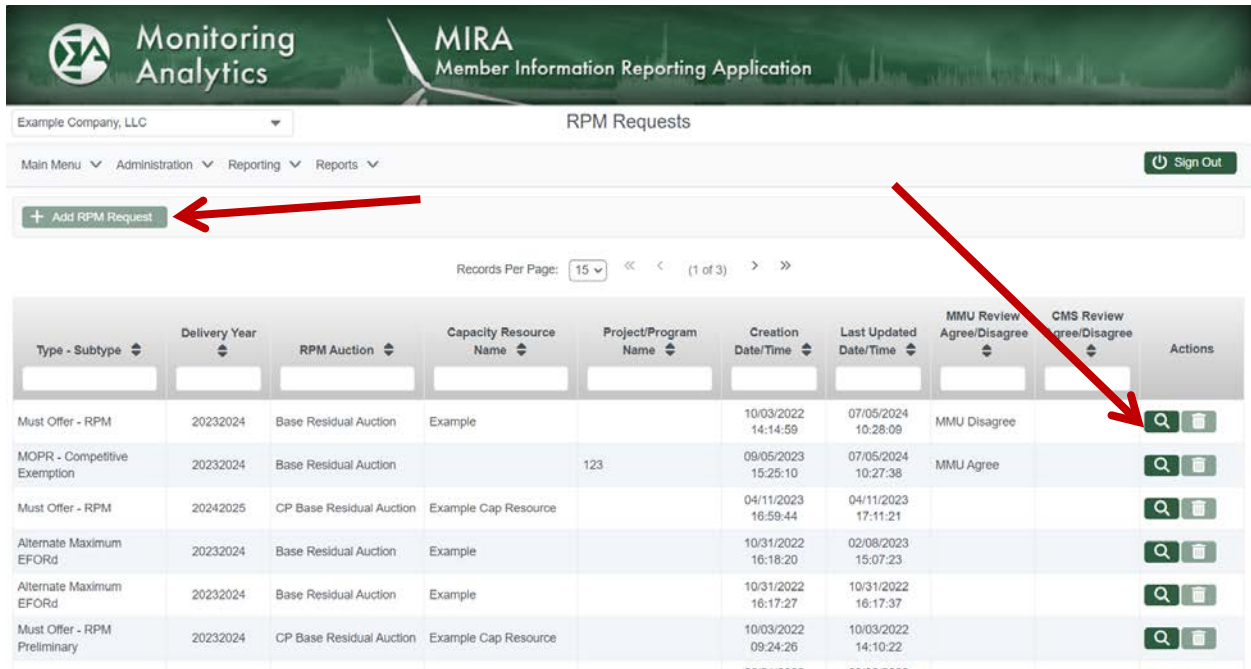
Monitoring Analytics

MIRA
Member Information Reporting Application

Example Company, LLC

RPM Requests

Main Menu Administration Reporting Reports

Sign Out

+ Add RPM Request

Records Per Page: 15 « ‹ (1 of 3) › »

| Type - Subtype | Delivery Year | RPM Auction | Capacity Resource Name | Project/Program Name | Creation Date/Time | Last Updated Date/Time | MMU Review Agree/Disagree | CMS Review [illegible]gree/Disagree | Actions |
|---|---|---|---|---|---|---|---|---|---|
| Must Offer - RPM | 20232024 | Base Residual Auction | Example | | 10/03/2022 14:14:59 | 07/05/2024 10:28:09 | MMU Disagree | | |
| MOPR - Competitive Exemption | 20232024 | Base Residual Auction | | 123 | 09/05/2023 15:25:10 | 07/05/2024 10:27:38 | MMU Agree | | |
| Must Offer - RPM | 20242025 | CP Base Residual Auction | Example Cap Resource | | 04/11/2023 16:59:44 | 04/11/2023 17:11:21 | | | |
| Alternate Maximum EFORd | 20232024 | Base Residual Auction | Example | | 10/31/2022 16:18:20 | 02/08/2023 15:07:23 | | | |
| Alternate Maximum EFORd | 20232024 | Base Residual Auction | Example | | 10/31/2022 16:17:27 | 10/31/2022 16:17:37 | | | |
| Must Offer - RPM Preliminary | 20232024 | CP Base Residual Auction | Example Cap Resource | | 10/03/2022 09:24:26 | 10/03/2022 14:10:22 | | | |